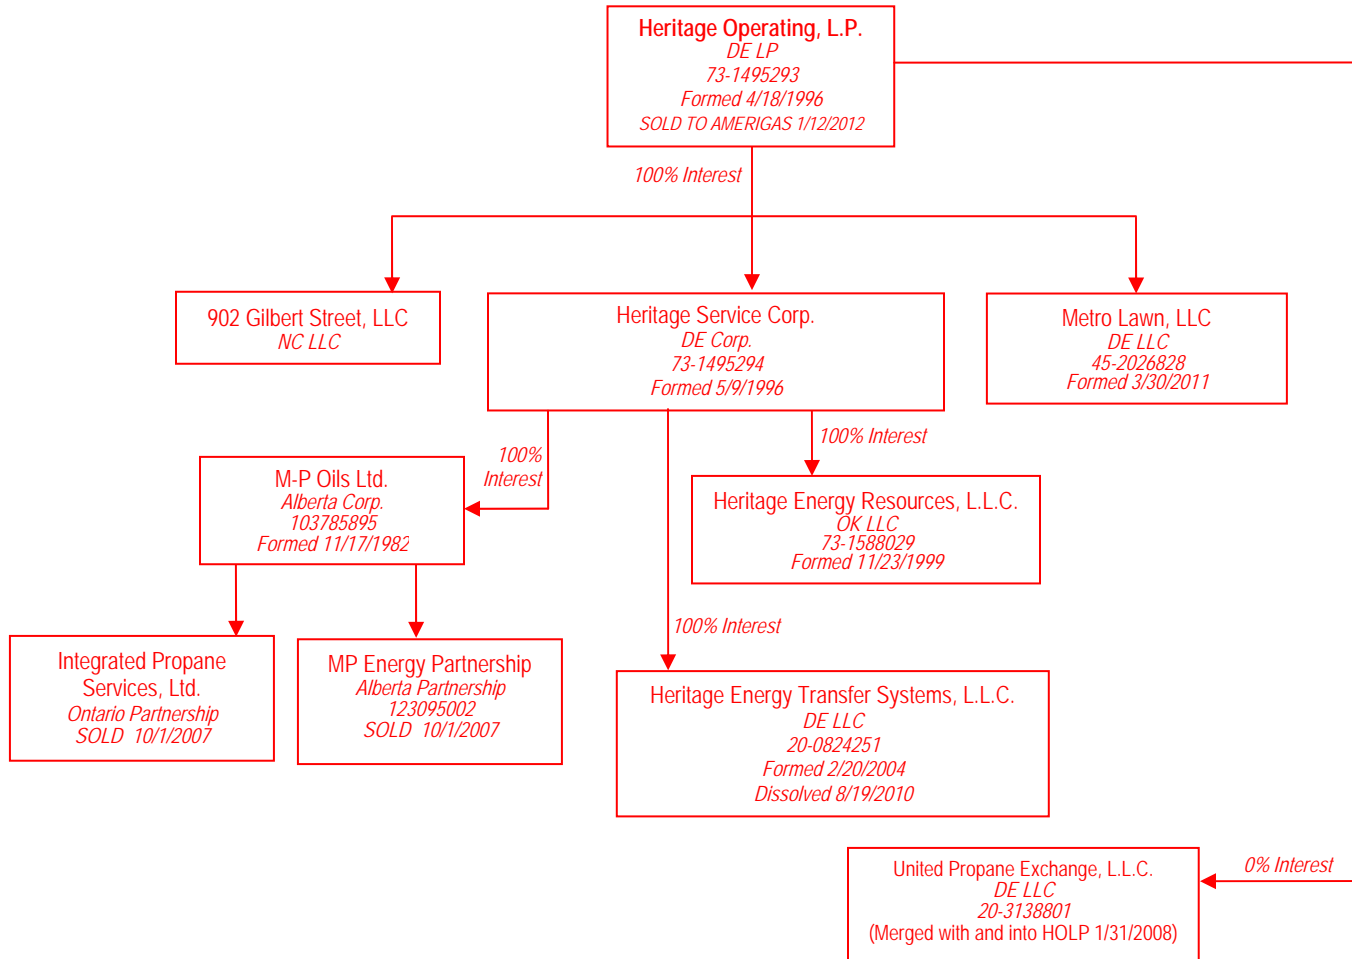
Heritage Operating, L.P.
DE LP
73-1495293
Formed 4/18/1996
SOLD TO AMERIGAS 1/12/2012

100% Interest

902 Gilbert Street, LLC
NC LLC

Heritage Service Corp.
DE Corp.
73-1495294
Formed 5/9/1996

Metro Lawn, LLC
DE LLC
45-2026828
Formed 3/30/2011

100% Interest

M-P Oils Ltd.
Alberta Corp.
103785895
Formed 11/17/1982

100% Interest

Heritage Energy Resources, L.L.C.
OK LLC
73-1588029
Formed 11/23/1999

Integrated Propane Services, Ltd.
Ontario Partnership
SOLD 10/1/2007

MP Energy Partnership
Alberta Partnership
123095002
SOLD 10/1/2007

100% Interest

Heritage Energy Transfer Systems, L.L.C.
DE LLC
20-0824251
Formed 2/20/2004
Dissolved 8/19/2010

United Propane Exchange, L.L.C.
DE LLC
20-3138801
(Merged with and into HOLP 1/31/2008)

0% Interest